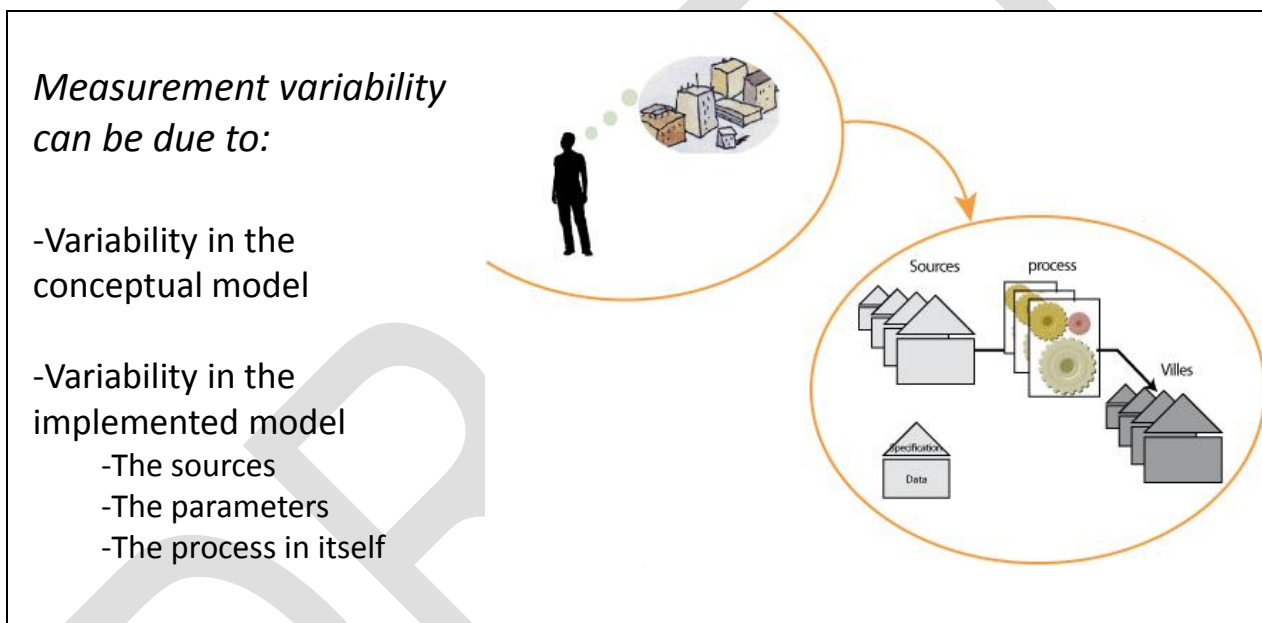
*Measurement variability can be due to:*

-Variability in the conceptual model

-Variability in the implemented model
-The sources
-The parameters
-The process in itself

Sources

process

Villes

Specification

Data